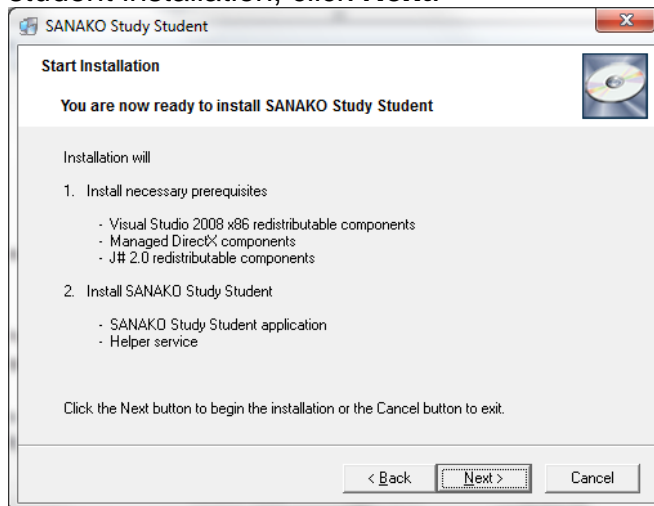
SANAKO Study Student

Start Installation

You are now ready to install SANAKO Study Student

Installation will

1. Install necessary prerequisites

- Visual Studio 2008 x86 redistributable components
- Managed DirectX components
- J# 2.0 redistributable components

2. Install SANAKO Study Student

- SANAKO Study Student application
- Helper service

Click the Next button to begin the installation or the Cancel button to exit.

< Back | Next > | Cancel